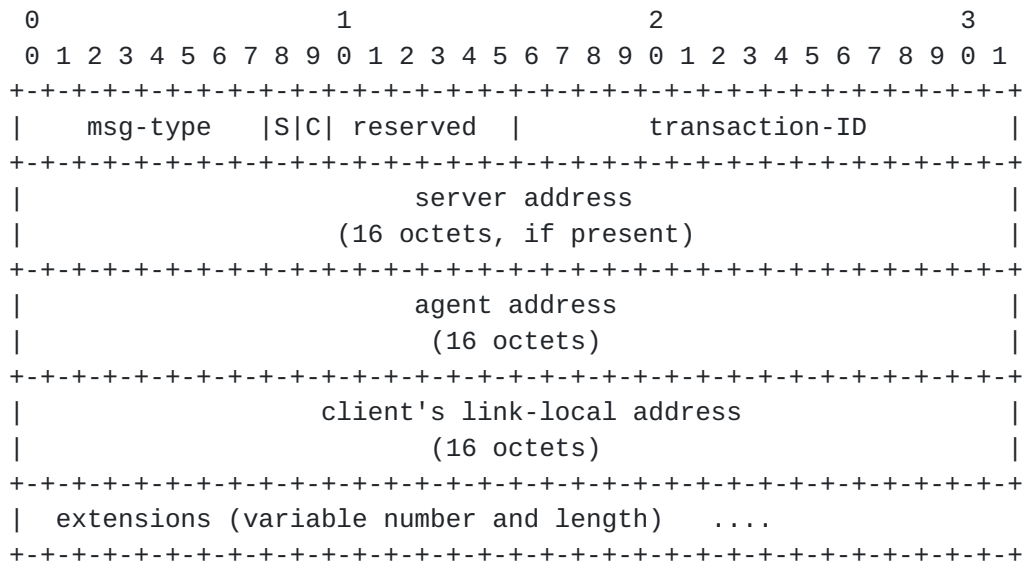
0                   1                   2                   3
 0 1 2 3 4 5 6 7 8 9 0 1 2 3 4 5 6 7 8 9 0 1 2 3 4 5 6 7 8 9 0 1
+-+-+-+-+-+-+-+-+-+-+-+-+-+-+-+-+-+-+-+-+-+-+-+-+-+-+-+-+-+-+-+-+
|    msg-type   |S|C| reserved  |         transaction-ID        |
+-+-+-+-+-+-+-+-+-+-+-+-+-+-+-+-+-+-+-+-+-+-+-+-+-+-+-+-+-+-+-+-+
|                       server address                          |
|                  (16 octets, if present)                      |
+-+-+-+-+-+-+-+-+-+-+-+-+-+-+-+-+-+-+-+-+-+-+-+-+-+-+-+-+-+-+-+-+
|                        agent address                          |
|                         (16 octets)                           |
+-+-+-+-+-+-+-+-+-+-+-+-+-+-+-+-+-+-+-+-+-+-+-+-+-+-+-+-+-+-+-+-+
|                 client's link-local address                   |
|                         (16 octets)                           |
+-+-+-+-+-+-+-+-+-+-+-+-+-+-+-+-+-+-+-+-+-+-+-+-+-+-+-+-+-+-+-+-+
|  extensions (variable number and length)   ....
+-+-+-+-+-+-+-+-+-+-+-+-+-+-+-+-+-+-+-+-+-+-+-+-+-+-+-+-+-+-+-+-+